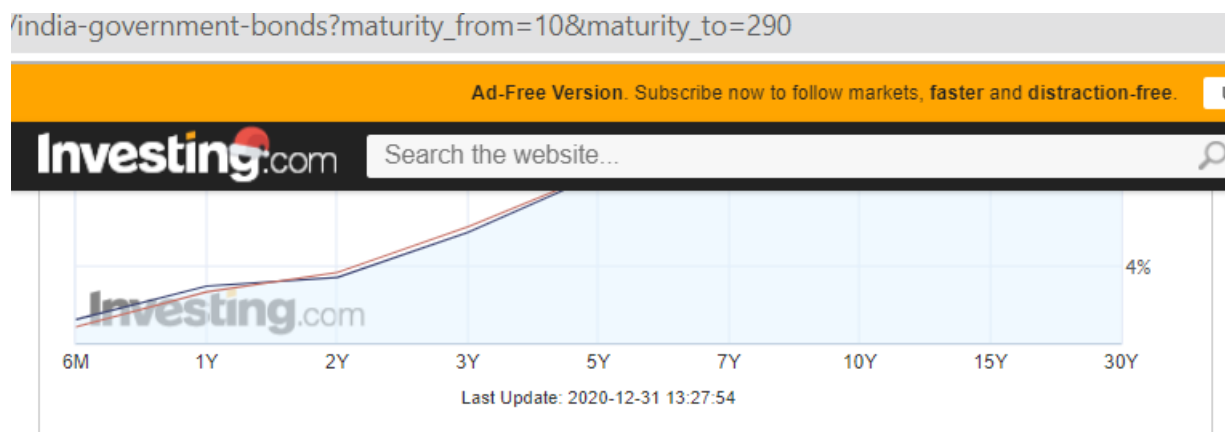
/india-government-bonds?maturity_from=10&maturity_to=290

Ad-Free Version. Subscribe now to follow markets, faster and distraction-free.

Investing.com

Search the website...

4%

Investing.com

6M 1Y 2Y 3Y 5Y 7Y 10Y 15Y 30Y

Last Update: 2020-12-31 13:27:54